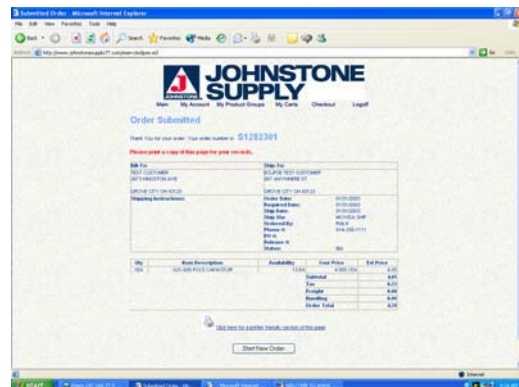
Submitted Order - Microsoft Internet Explorer

File Edit View Favorites Tools Help

Back Search Favorites Media

Address http://www.johnstonesupply77.com/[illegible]

Go Links

JOHNSTONE SUPPLY

Main My Account My Product Groups My Carts Checkout Logoff

Order Submitted

Thank You for your order. Your order number is: S1282301

Please print a copy of this page for your records.

| Bill To: | Ship To: |
|---|---|
| TEST CUSTOMER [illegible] GROVE CITY OH 43123 | ECLIPSE TEST CUSTOMER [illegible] GROVE CITY OH 43123 |
| Shipping Instructions: | Order Date: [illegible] Required Date: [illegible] Ship Date: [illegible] Ship Via: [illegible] Ordered By: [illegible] Phone #: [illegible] PO #: Release #: Status: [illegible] |

| Qty | Item Description | Availability | Your Price | Ext Price |
|---|---|---|---|---|
| 1EA | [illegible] CAPACITOR | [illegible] | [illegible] | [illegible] |
| | | Subtotal | | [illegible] |
| | | Tax | | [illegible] |
| | | Freight | | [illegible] |
| | | Handling | | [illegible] |
| | | Order Total | | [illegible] |

Click here for a printer friendly version of this page

Start New Order

Internet

start